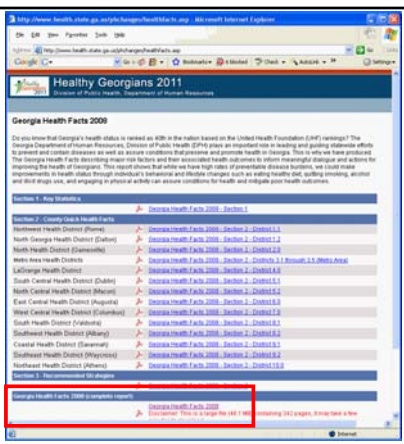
http://www.health.state.ga.us/pdfs/ohip/healthfacts.asp - Microsoft Internet Explorer

File Edit View Favorites Tools Help

Address http://www.health.state.ga.us/pdfs/ohip/healthfacts.asp

Google G- Go Bookmarks 0 blocked Check AutoLink Settings

Healthy Georgians 2011
Division of Public Health, Department of Human Resources

Georgia Health Facts 2008

Do you know that Georgia's health status is ranked as 40th in the nation based on the United Health Foundation (UHF) rankings? The Georgia Department of Human Resources, Division of Public Health (DPH) plays an important role in leading and guiding statewide efforts to prevent and contain diseases as well as assure conditions that preserve and promote health in Georgia. This is why we have produced The Georgia Health Facts describing major risk factors and their associated health outcomes to inform meaningful dialogue and actions for improving the health of Georgians. This report shows that while we have high rates of preventable disease burdens, we could make improvements in health status through individual's behavioral and lifestyle changes such as eating healthy diet, quitting smoking, alcohol and illicit drugs use, and engaging in physical activity can assure conditions for health and mitigate poor health outcomes.

| Section 1 - Key Statistics | |
|---|---|
| | Georgia Health Facts 2008 - Section 1 |
| **Section 2 - County Quick Health Facts** | |
| Northwest Health District (Rome) | Georgia Health Facts 2008 - Section 2 - District 1.1 |
| North Georgia Health District (Dalton) | Georgia Health Facts 2008 - Section 2 - District 1.2 |
| North Health District (Gainesville) | Georgia Health Facts 2008 - Section 2 - District 2 |
| Metro Area Health Districts | Georgia Health Facts 2008 - Section 2 - District 3.1 through 3.5 (Metro Area) |
| LaGrange Health District | Georgia Health Facts 2008 - Section 2 - District 4 |
| South Central Health District (Dublin) | Georgia Health Facts 2008 - Section 2 - District 5.1 |
| North Central Health District (Macon) | Georgia Health Facts 2008 - Section 2 - District 5.2 |
| East Central Health District (Augusta) | Georgia Health Facts 2008 - Section 2 - District 6 |
| West Central Health District (Columbus) | Georgia Health Facts 2008 - Section 2 - District 7 |
| South Health District (Valdosta) | Georgia Health Facts 2008 - Section 2 - District 8.1 |
| Southwest Health District (Albany) | Georgia Health Facts 2008 - Section 2 - District 8.2 |
| Coastal Health District (Savannah) | Georgia Health Facts 2008 - Section 2 - District 9.1 |
| Southeast Health District (Waycross) | Georgia Health Facts 2008 - Section 2 - District 9.2 |
| Northeast Health District (Athens) | Georgia Health Facts 2008 - Section 2 - District 10 |
| **Section 3 - Recommended Strategies** | |
| | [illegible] |
| **Georgia Health Facts 2008 (complete report)** | |
| | Georgia Health Facts 2008 |
| | Disclaimer: This is a large file (48.1 MB) containing 342 pages, it may take a few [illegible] |

Internet